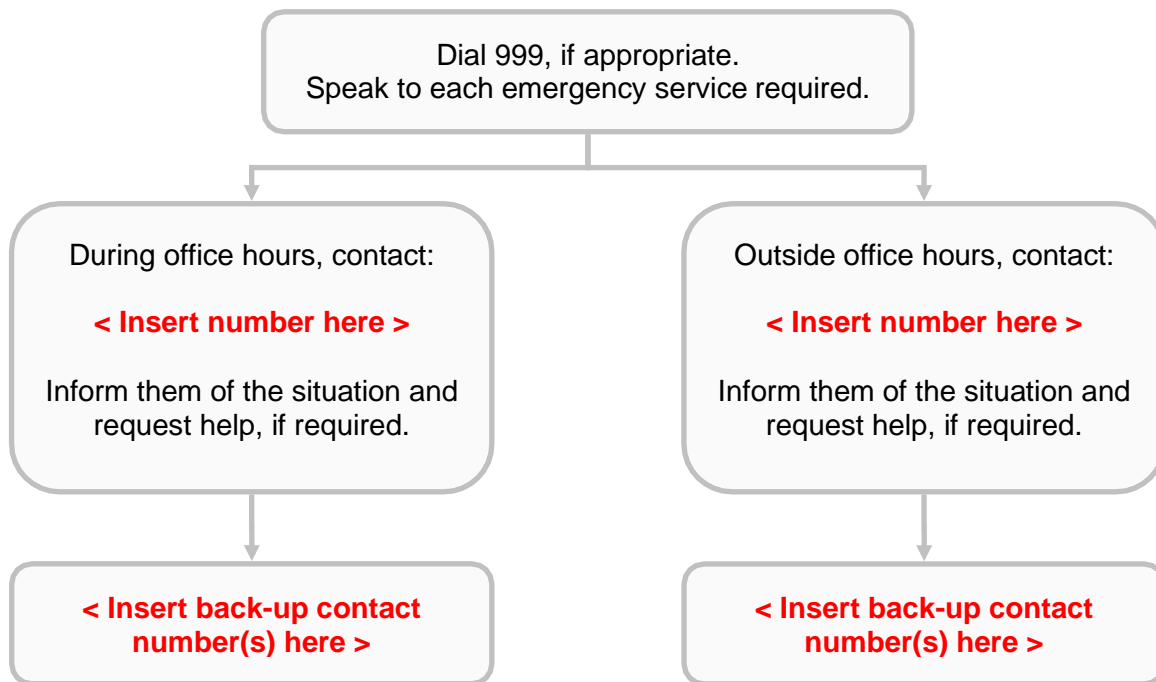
Dial 999, if appropriate.
Speak to each emergency service required.

During office hours, contact:

< Insert number here >

Inform them of the situation and request help, if required.

< Insert back-up contact number(s) here >

Outside office hours, contact:

< Insert number here >

Inform them of the situation and request help, if required.

< Insert back-up contact number(s) here >